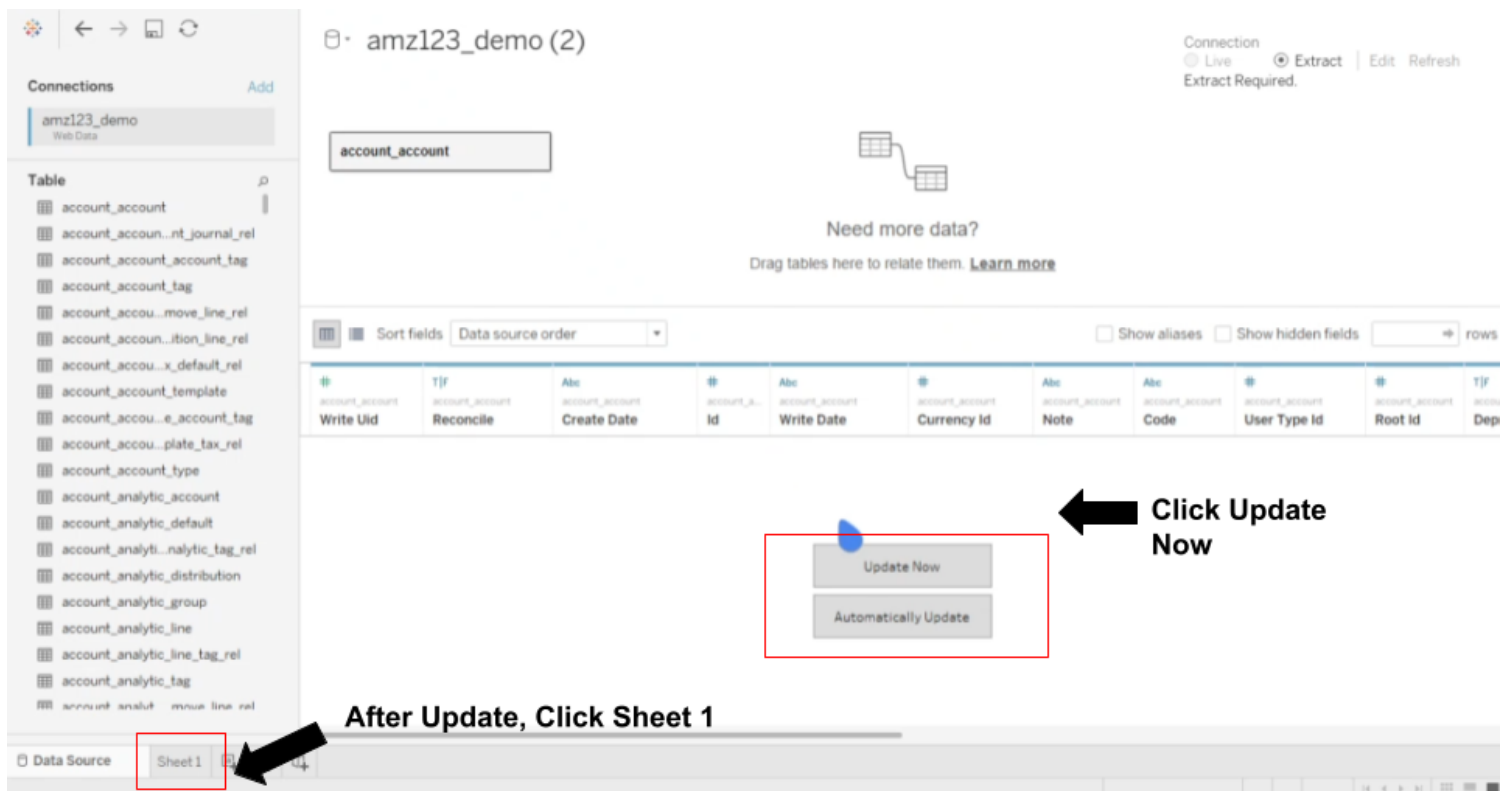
Connections Add

amz123_demo
Web Data

Table

account_account
account_accoun...nt_journal_rel
account_account_account_tag
account_account_tag
account_accou...move_line_rel
account_accoun...ition_line_rel
account_accou...x_default_rel
account_account_template
account_accou...e_account_tag
account_accou...plate_tax_rel
account_account_type
account_analytic_account
account_analytic_default
account_analyti...nalytic_tag_rel
account_analytic_distribution
account_analytic_group
account_analytic_line
account_analytic_line_tag_rel
account_analytic_tag
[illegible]

amz123_demo (2)

Connection
Live Extract Edit Refresh
Extract Required.

account_account

Need more data?
Drag tables here to relate them. Learn more

Sort fields Data source order

Show aliases Show hidden fields rows

| # | T\|F | Abc | # | Abc | # | Abc | Abc | # | # | T\|F |
|---|---|---|---|---|---|---|---|---|---|---|
| account_account | account_account | account_account | account_a... | account_account | account_account | account_account | account_account | account_account | account_account | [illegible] |
| Write Uid | Reconcile | Create Date | Id | Write Date | Currency Id | Note | Code | User Type Id | Root Id | Dep |

Click Update Now

Update Now

Automatically Update

After Update, Click Sheet 1

Data Source Sheet 1